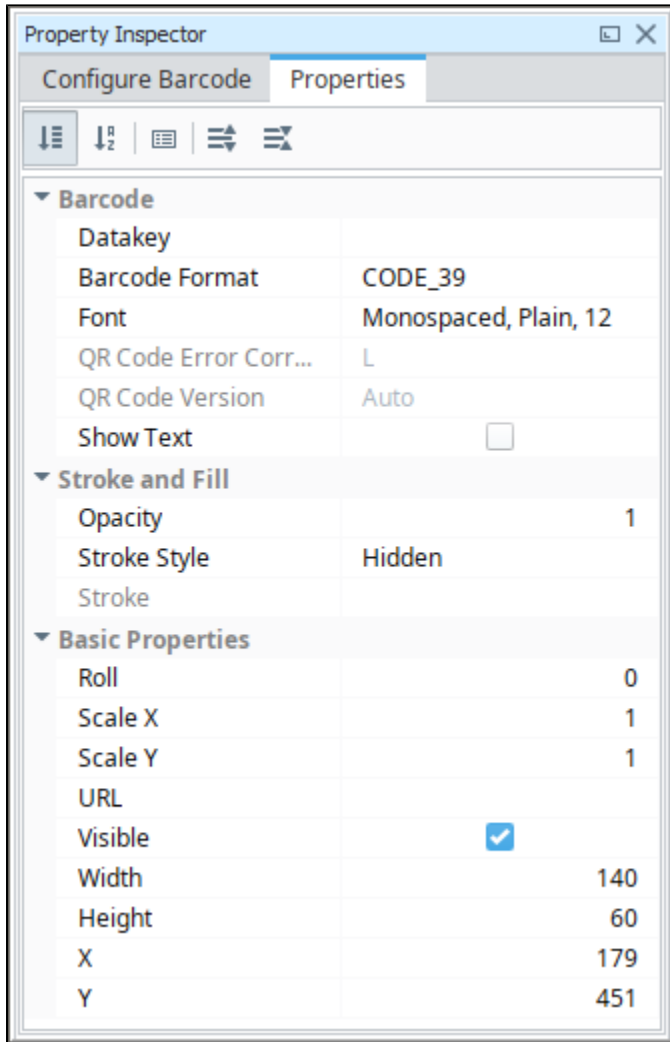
Property Inspector

Configure Barcode | Properties

▾ Barcode

| | |
|---|---|
| Datakey | |
| Barcode Format | CODE_39 |
| Font | Monospaced, Plain, 12 |
| QR Code Error Corr... | L |
| QR Code Version | Auto |
| Show Text | |

▾ Stroke and Fill

| | |
|---|---|
| Opacity | 1 |
| Stroke Style | Hidden |
| Stroke | |

▾ Basic Properties

| | |
|---|---|
| Roll | 0 |
| Scale X | 1 |
| Scale Y | 1 |
| URL | |
| Visible | ✓ |
| Width | 140 |
| Height | 60 |
| X | 179 |
| Y | 451 |